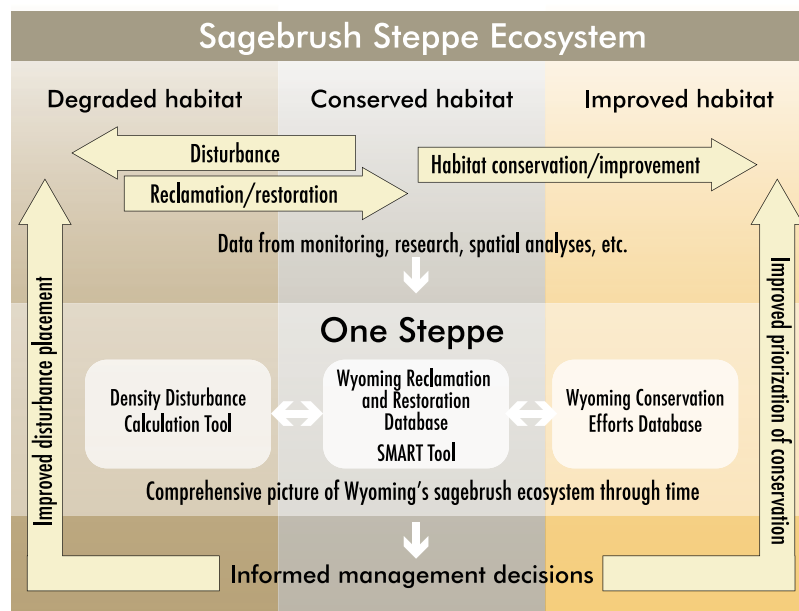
Sagebrush Steppe Ecosystem

Degraded habitat

Conserved habitat

Improved habitat

Disturbance

Reclamation/restoration

Habitat conservation/improvement

Data from monitoring, research, spatial analyses, etc.

Improved disturbance placement

Improved priorization of conservation

One Steppe

Density Disturbance Calculation Tool

Wyoming Reclamation and Restoration Database

SMART Tool

Wyoming Conservation Efforts Database

Comprehensive picture of Wyoming's sagebrush ecosystem through time

Informed management decisions